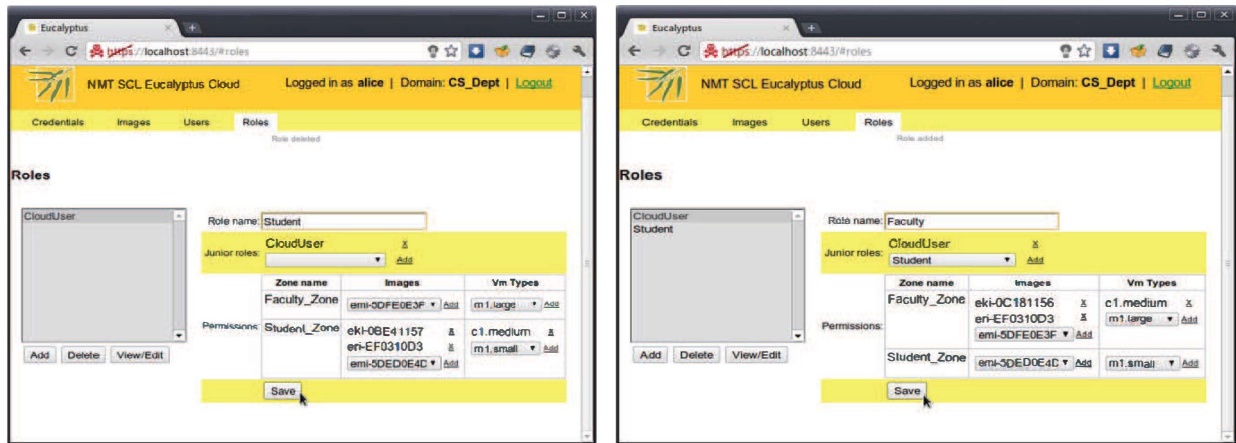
Eucalyptus

https://localhost:8443/#roles

NMT SCL Eucalyptus Cloud

Logged in as alice | Domain: CS_Dept | Logout

Credentials Images Users Roles

Role deleted

Roles

CloudUser

Add Delete View/Edit

Role name: Student

Junior roles: CloudUser X

Add

| Zone name | Images | Vm Types |
|---|---|---|
| Faculty_Zone | emi-5DFE0E3F Add | m1.large Add |
| Student_Zone | eki-0BE41157 X eri-EF0310D3 X emi-5DED0E4D Add | c1.medium X m1.small Add |

Permissions:

Save

Eucalyptus

https://localhost:8443/#roles

NMT SCL Eucalyptus Cloud

Logged in as alice | Domain: CS_Dept | Logout

Credentials Images Users Roles

Role added

Roles

CloudUser
Student

Add Delete View/Edit

Role name: Faculty

Junior roles: CloudUser X
Student Add

| Zone name | Images | Vm Types |
|---|---|---|
| Faculty_Zone | eki-0C181156 X eri-EF0310D3 X emi-5DFE0E3F Add | c1.medium X m1.large Add |
| Student_Zone | emi-5DED0E4D Add | m1.small Add |

Permissions:

Save